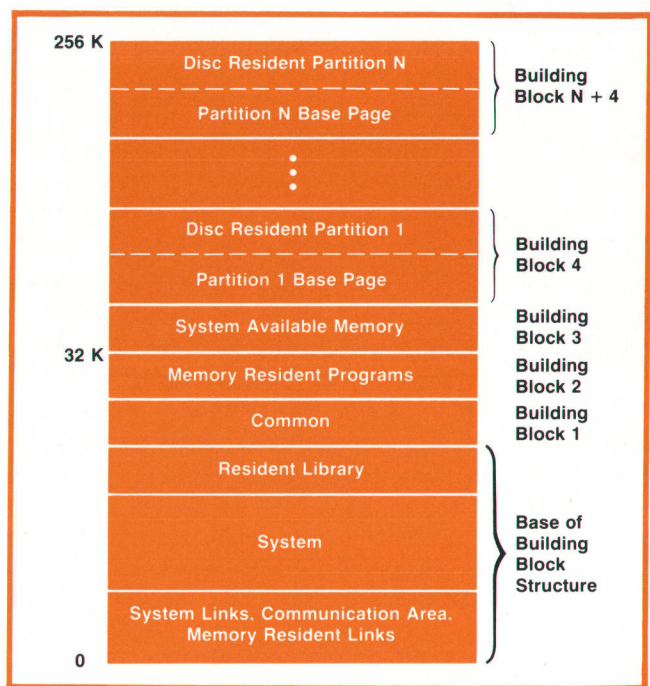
256 K

Disc Resident Partition N

Partition N Base Page

Building Block N + 4

Disc Resident Partition 1

Partition 1 Base Page

Building Block 4

System Available Memory

Building Block 3

32 K

Memory Resident Programs

Building Block 2

Common

Building Block 1

Resident Library

System

System Links, Communication Area, Memory Resident Links

Base of Building Block Structure

0